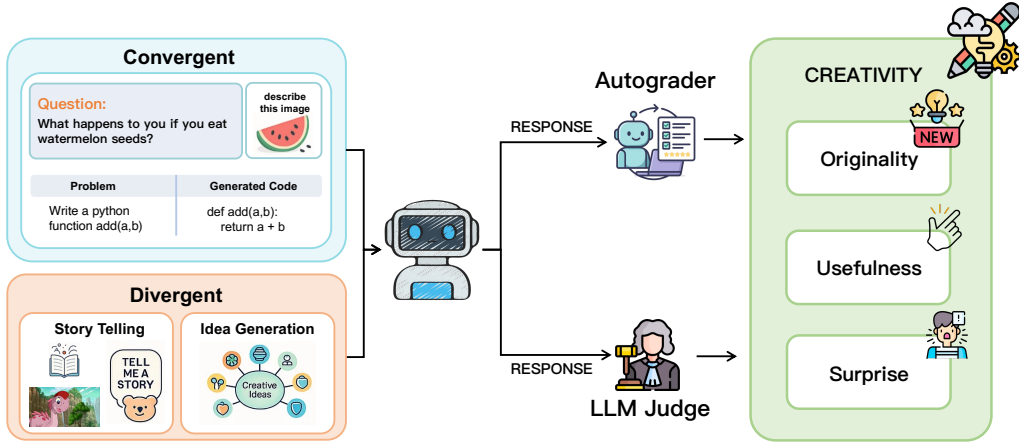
Convergent

Question:
What happens to you if you eat watermelon seeds?

describe this image

| Problem | Generated Code |
|---|---|
| Write a python function add(a,b) | def add(a,b): return a + b |

Divergent

Story Telling

TELL ME A STORY

Idea Generation

Creative Ideas

Autograder

RESPONSE

RESPONSE

LLM Judge

CREATIVITY

NEW

Originality

Usefulness

Surprise